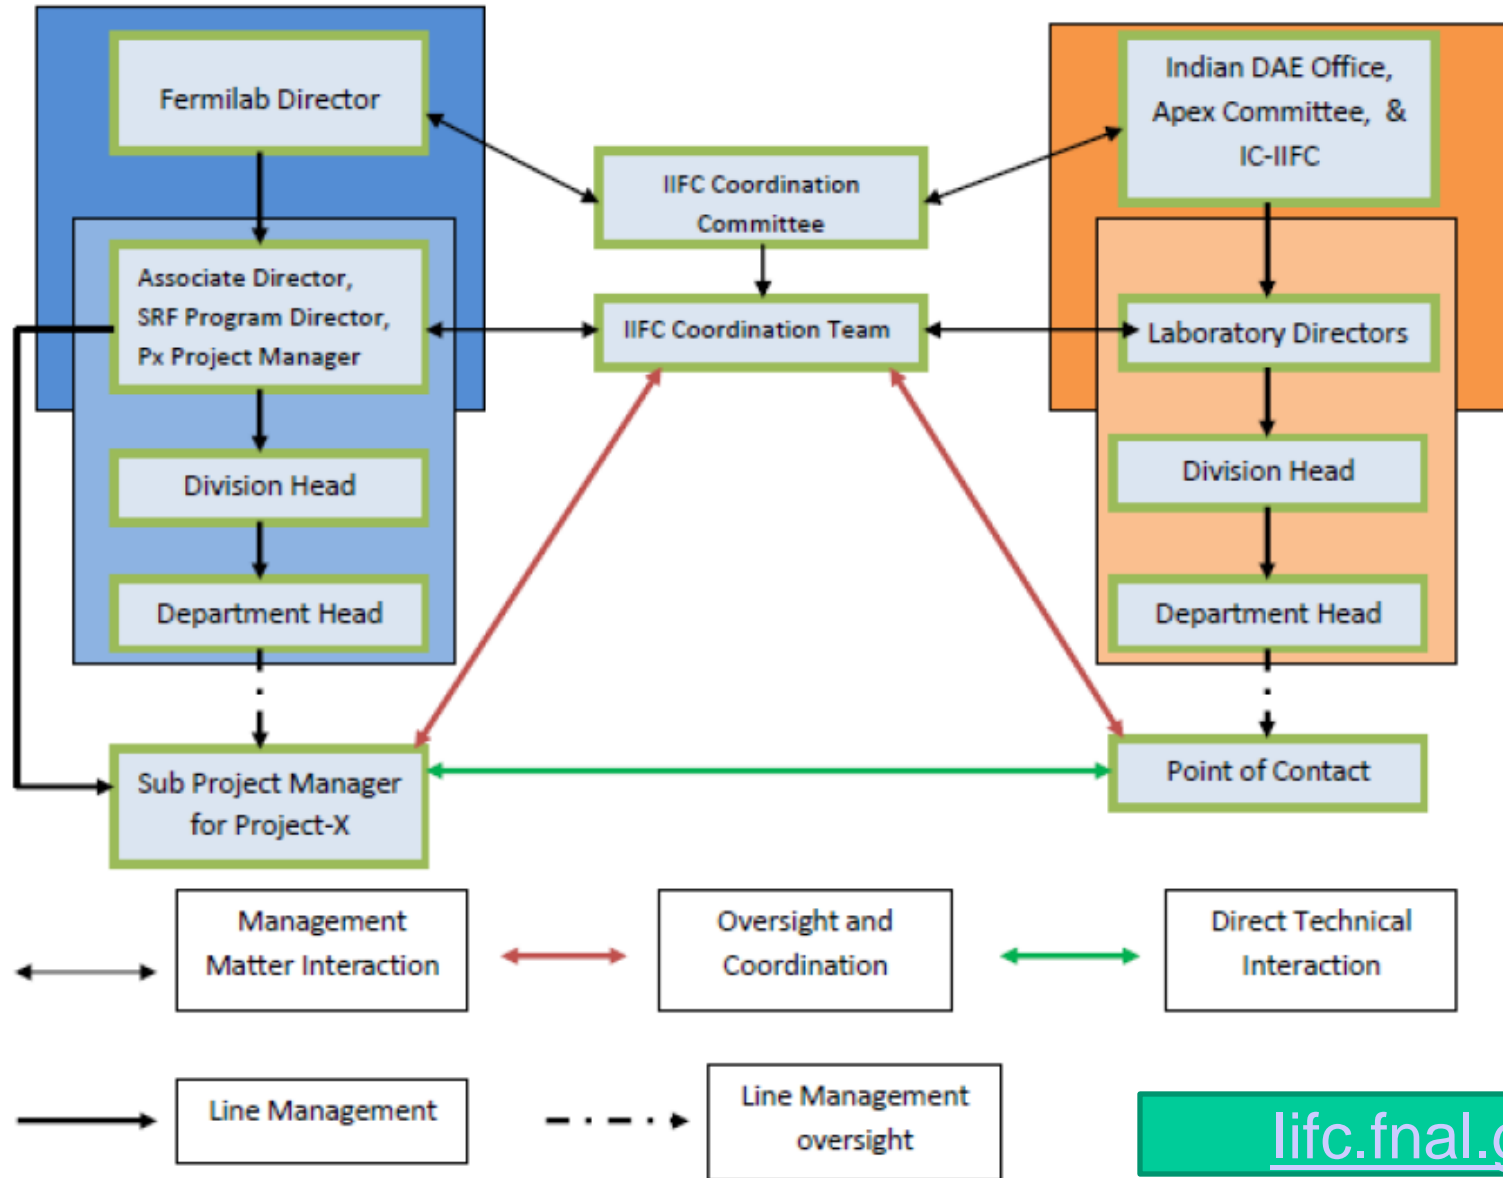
Fermilab Director

IIFC Coordination Committee

Indian DAE Office, Apex Committee, & IC-IIFC

Associate Director, SRF Program Director, Px Project Manager

IIFC Coordination Team

Laboratory Directors

Division Head

Division Head

Department Head

Department Head

Sub Project Manager for Project-X

Point of Contact

Management Matter Interaction

Oversight and Coordination

Direct Technical Interaction

Line Management

Line Management oversight

Iifc.fnal.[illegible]